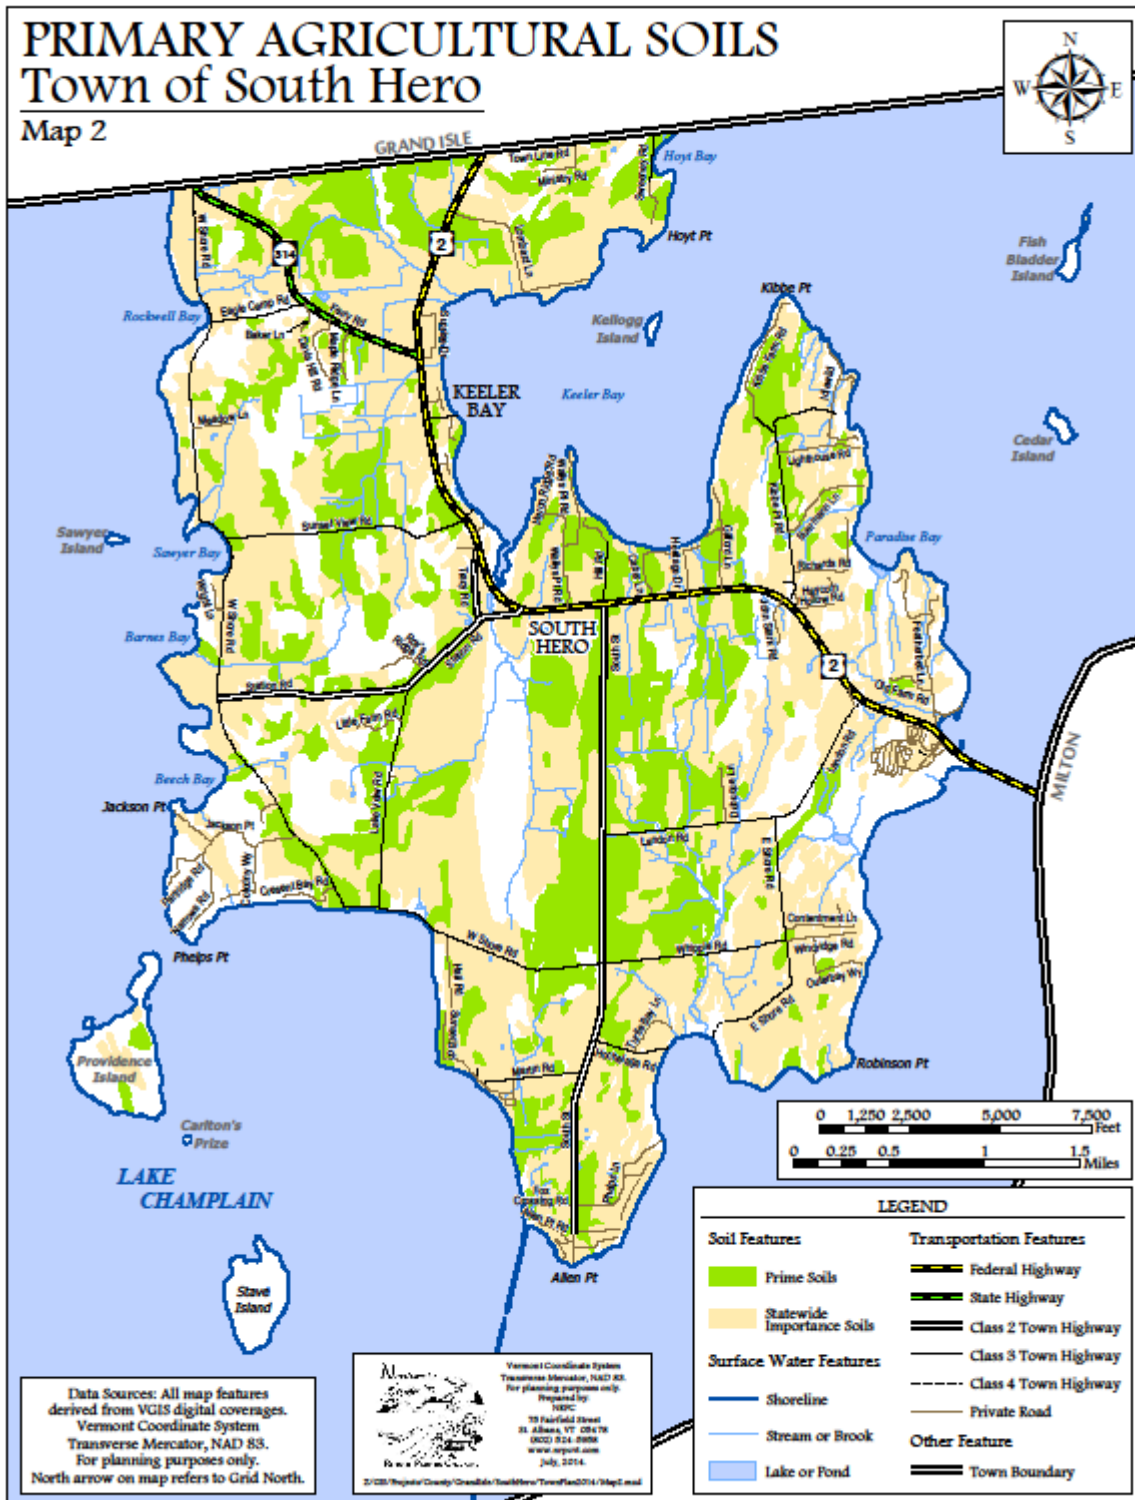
PRIMARY AGRICULTURAL SOILS
Town of South Hero
Map 2

N
W
E
S

GRAND ISLE

Town Line Rd
Hoyt Bay
Hoyt Pt
Fish Bladder Island
Kibbe Pt
Kellogg Island
Rockwell Bay
314
2
KEELER BAY
Keeler Bay
Cedar Island
Sawyer Island
Sawyer Bay
Sunset View Rd
Paradise Bay
Lighthouse Rd
SOUTH HERO
Barnes Bay
2
Station Rd
Beech Bay
Jackson Pt
W Shore Rd
Landon Rd
MILTON
Phelps Pt
Providence Island
Robinson Pt
Carlton's Prize
LAKE CHAMPLAIN
Allen Pt
Stave Island

0 1,250 2,500 5,000 7,500 Feet
0 0.25 0.5 1 1.5 Miles

LEGEND
Soil Features
Prime Soils
Statewide Importance Soils
Surface Water Features
Shoreline
Stream or Brook
Lake or Pond
Transportation Features
Federal Highway
State Highway
Class 2 Town Highway
Class 3 Town Highway
Class 4 Town Highway
Private Road
Other Feature
Town Boundary

Data Sources: All map features derived from VGIS digital coverages. Vermont Coordinate System Transverse Mercator, NAD 83. For planning purposes only. North arrow on map refers to Grid North.

Vermont Coordinate System Transverse Mercator, NAD 83. For planning purposes only. Prepared by NRPC 75 Fairfield Street St. Albans, VT 05478 (802) 524-5958 www.nrpcvt.com July, 2014.
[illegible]